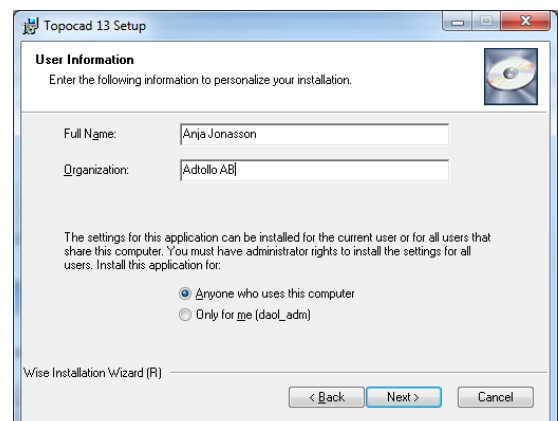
Topocad 13 Setup

User Information

Enter the following information to personalize your installation.

Full Name: Anja Jonasson

Organization: Adtollo AB

The settings for this application can be installed for the current user or for all users that share this computer. You must have administrator rights to install the settings for all users. Install this application for:

Anyone who uses this computer

Only for me (daol_adm)

Wise Installation Wizard (R)

< Back

Next >

Cancel